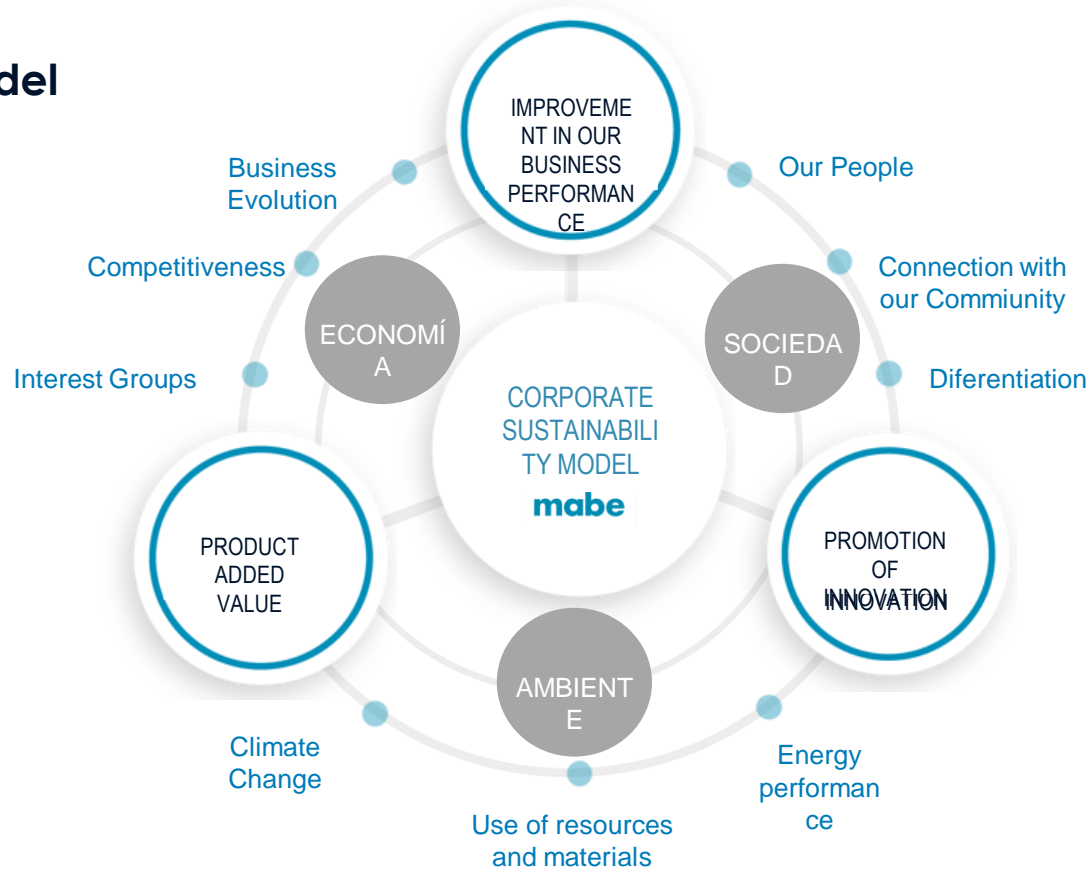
del

IMPROVEMENT IN OUR BUSINESS PERFORMANCE

Business Evolution

Our People

Competitiveness

Connection with our Commiunity

ECONOMÍA

SOCIEDAD

Interest Groups

Diferentiation

CORPORATE SUSTAINABILITY MODEL

mabe

PRODUCT ADDED VALUE

PROMOTION OF INNOVATION

AMBIENTE

Climate Change

Energy performance

Use of resources and materials